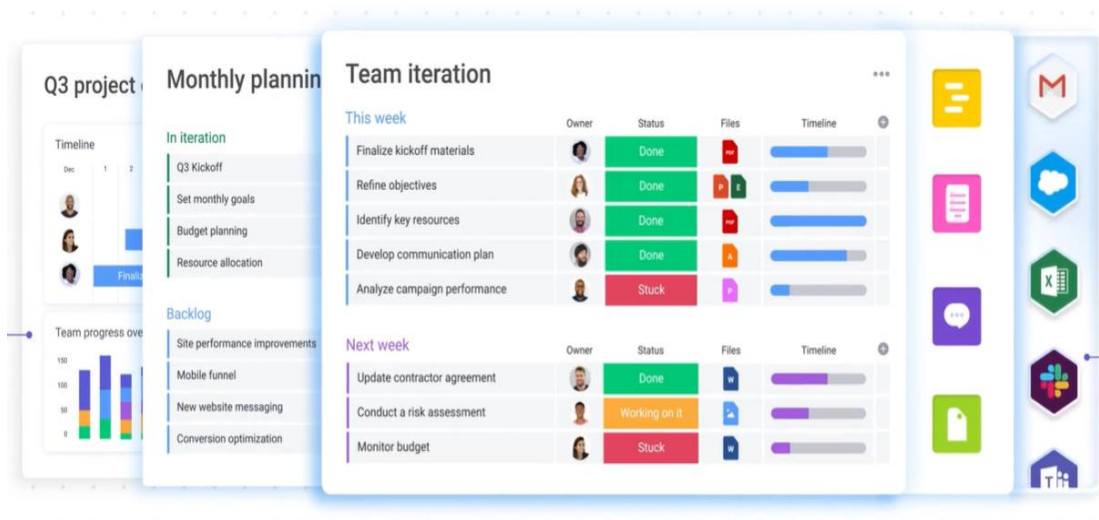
Q3 project

Timeline

Dec 1 2

Finali

Team progress ove

150
100
50
0

Monthly plannin

In iteration

Q3 Kickoff

Set monthly goals

Budget planning

Resource allocation

Backlog

Site performance improvements

Mobile funnel

New website messaging

Conversion optimization

Team iteration

...

This week

| | Owner | Status | Files | Timeline |
|---|---|---|---|---|
| Finalize kickoff materials | | Done | PDF | |
| Refine objectives | | Done | P E | |
| Identify key resources | | Done | PDF | |
| Develop communication plan | | Done | A | |
| Analyze campaign performance | | Stuck | P | |

Next week

| | Owner | Status | Files | Timeline |
|---|---|---|---|---|
| Update contractor agreement | | Done | W | |
| Conduct a risk assessment | | Working on it | | |
| Monitor budget | | Stuck | W | |

M

X